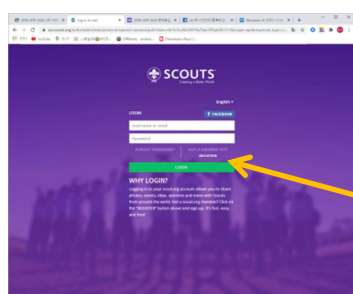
SCOUTS
Creating a Better World

English ▾

LOGIN
f FACEBOOK
Username or email
Password
FORGOT PASSWORD
NOT A MEMBER YET?
REGISTER
LOGIN

WHY LOGIN?
Logging in to your scout.org account allows you to share photos, events, ideas, stories and more with Scouts from around the world. Not a scout.org member? Click on the "REGISTER" button above and sign up. It's fast, easy and free!